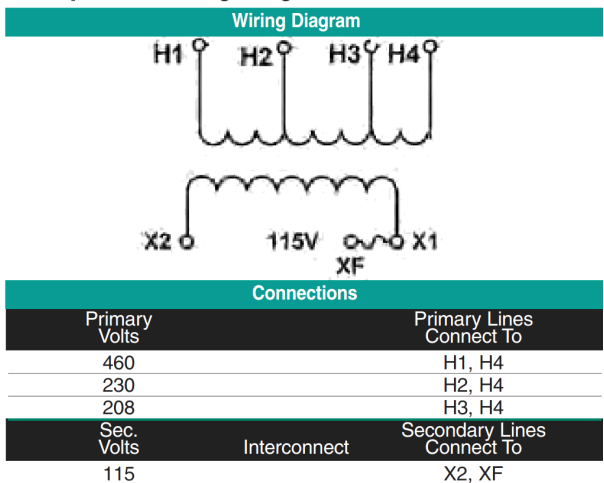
Wiring Diagram

H1 H2 H3 H4

X2 115V XF X1

Connections

| Primary Volts | | Primary Lines Connect To |
|---|---|---|
| 460 | | H1, H4 |
| 230 | | H2, H4 |
| 208 | | H3, H4 |
| Sec. Volts | Interconnect | Secondary Lines Connect To |
| 115 | | X2, XF |